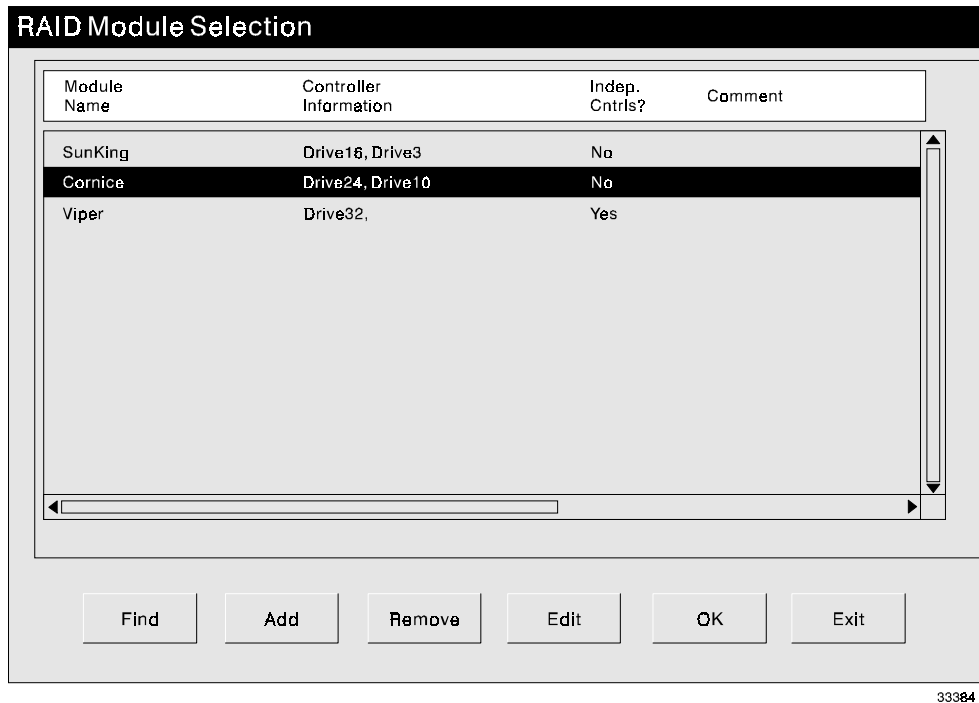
RAID Module Selection

| Module Name | Controller Information | Indep. Cntrls? | Comment |
|---|---|---|---|
| SunKing | Drive16, Drive3 | No | |
| Cornice | Drive24, Drive10 | No | |
| Viper | Drive32, | Yes | |

Find Add Remove Edit OK Exit

33384